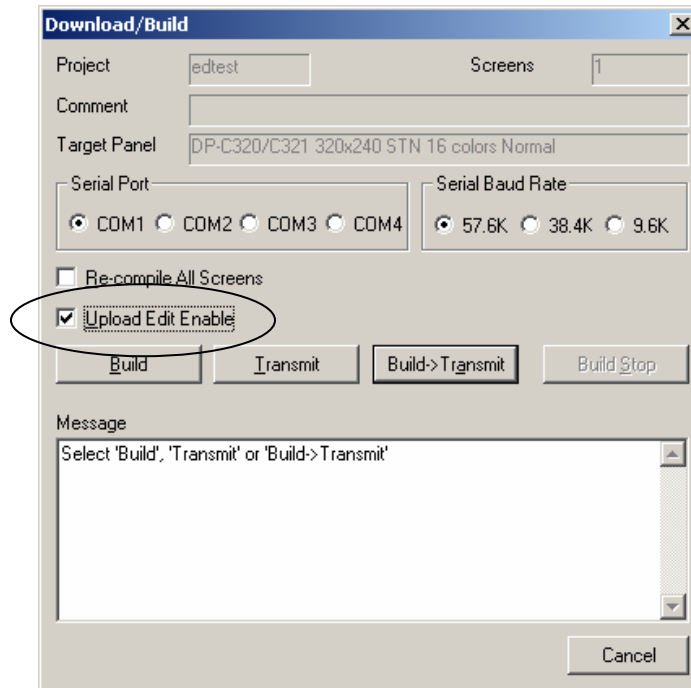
Download/Build

Project edtest Screens 1

Comment

Target Panel DP-C320/C321 320x240 STN 16 colors Normal

Serial Port

COM1 COM2 COM3 COM4

Serial Baud Rate

57.6K 38.4K 9.6K

Re-compile All Screens

Upload Edit Enable

Build Transmit Build->Transmit Build Stop

Message

Select 'Build', 'Transmit' or 'Build->Transmit'

Cancel